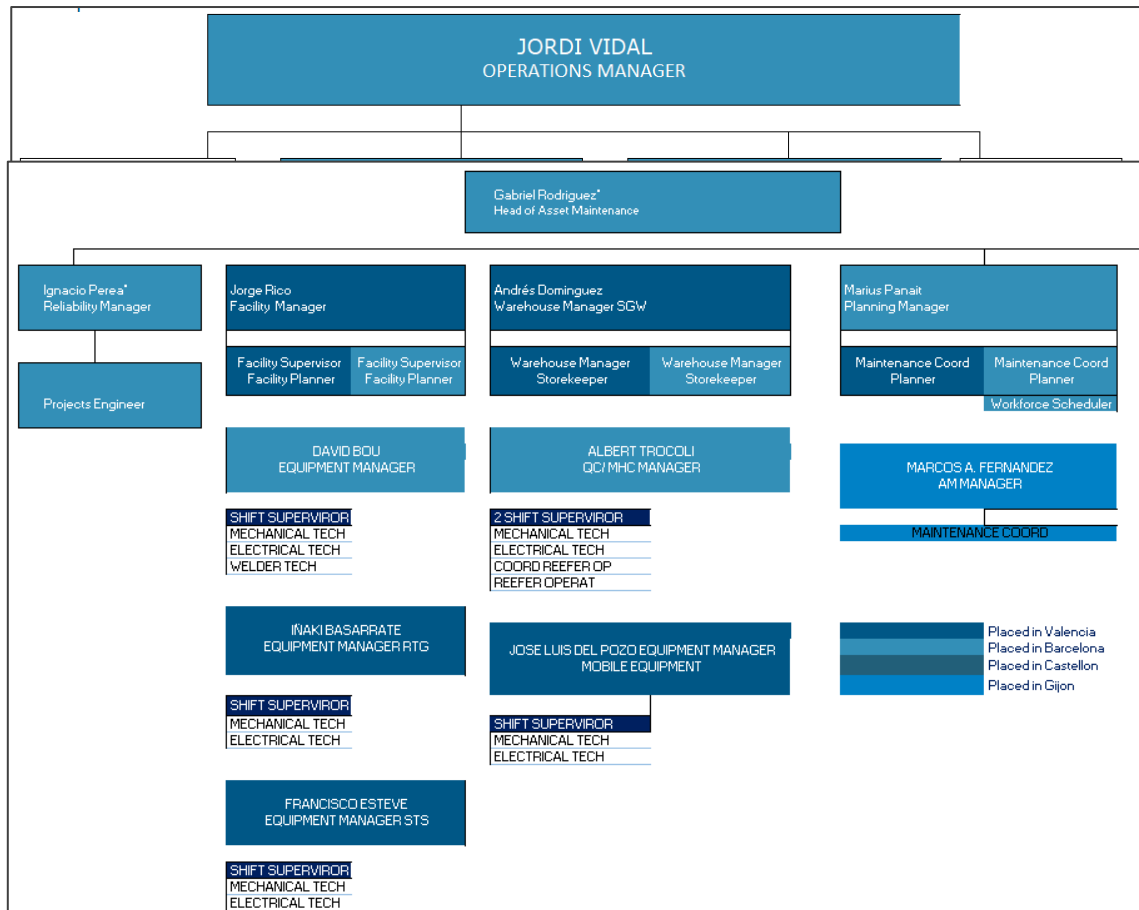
JORDI VIDAL
OPERATIONS MANAGER

Gabriel Rodriguez*
Head of Asset Maintenance

Ignacio Perea*
Reliability Manager

Projects Engineer

Jorge Rico
Facility Manager

Facility Supervisor
Facility Planner

Facility Supervisor
Facility Planner

Andrés Dominguez
Warehouse Manager SGW

Warehouse Manager
Storekeeper

Warehouse Manager
Storekeeper

Marius Panait
Planning Manager

Maintenance Coord
Planner

Maintenance Coord
Planner

Workforce Scheduler

DAVID BOU
EQUIPMENT MANAGER

SHIFT SUPERVIROR
MECHANICAL TECH
ELECTRICAL TECH
WELDER TECH

ALBERT TROCOLI
QC/ MHC MANAGER

2 SHIFT SUPERVIROR
MECHANICAL TECH
ELECTRICAL TECH
COORD REEFER OP
REEFER OPERAT

MARCOS A. FERNANDEZ
AM MANAGER

MAINTENANCE COORD

IÑAKI BASARRATE
EQUIPMENT MANAGER RTG

SHIFT SUPERVIROR
MECHANICAL TECH
ELECTRICAL TECH

JOSE LUIS DEL POZO EQUIPMENT MANAGER
MOBILE EQUIPMENT

SHIFT SUPERVIROR
MECHANICAL TECH
ELECTRICAL TECH

Placed in Valencia
Placed in Barcelona
Placed in Castellon
Placed in Gijon

FRANCISCO ESTEVE
EQUIPMENT MANAGER STS

SHIFT SUPERVIROR
MECHANICAL TECH
ELECTRICAL TECH